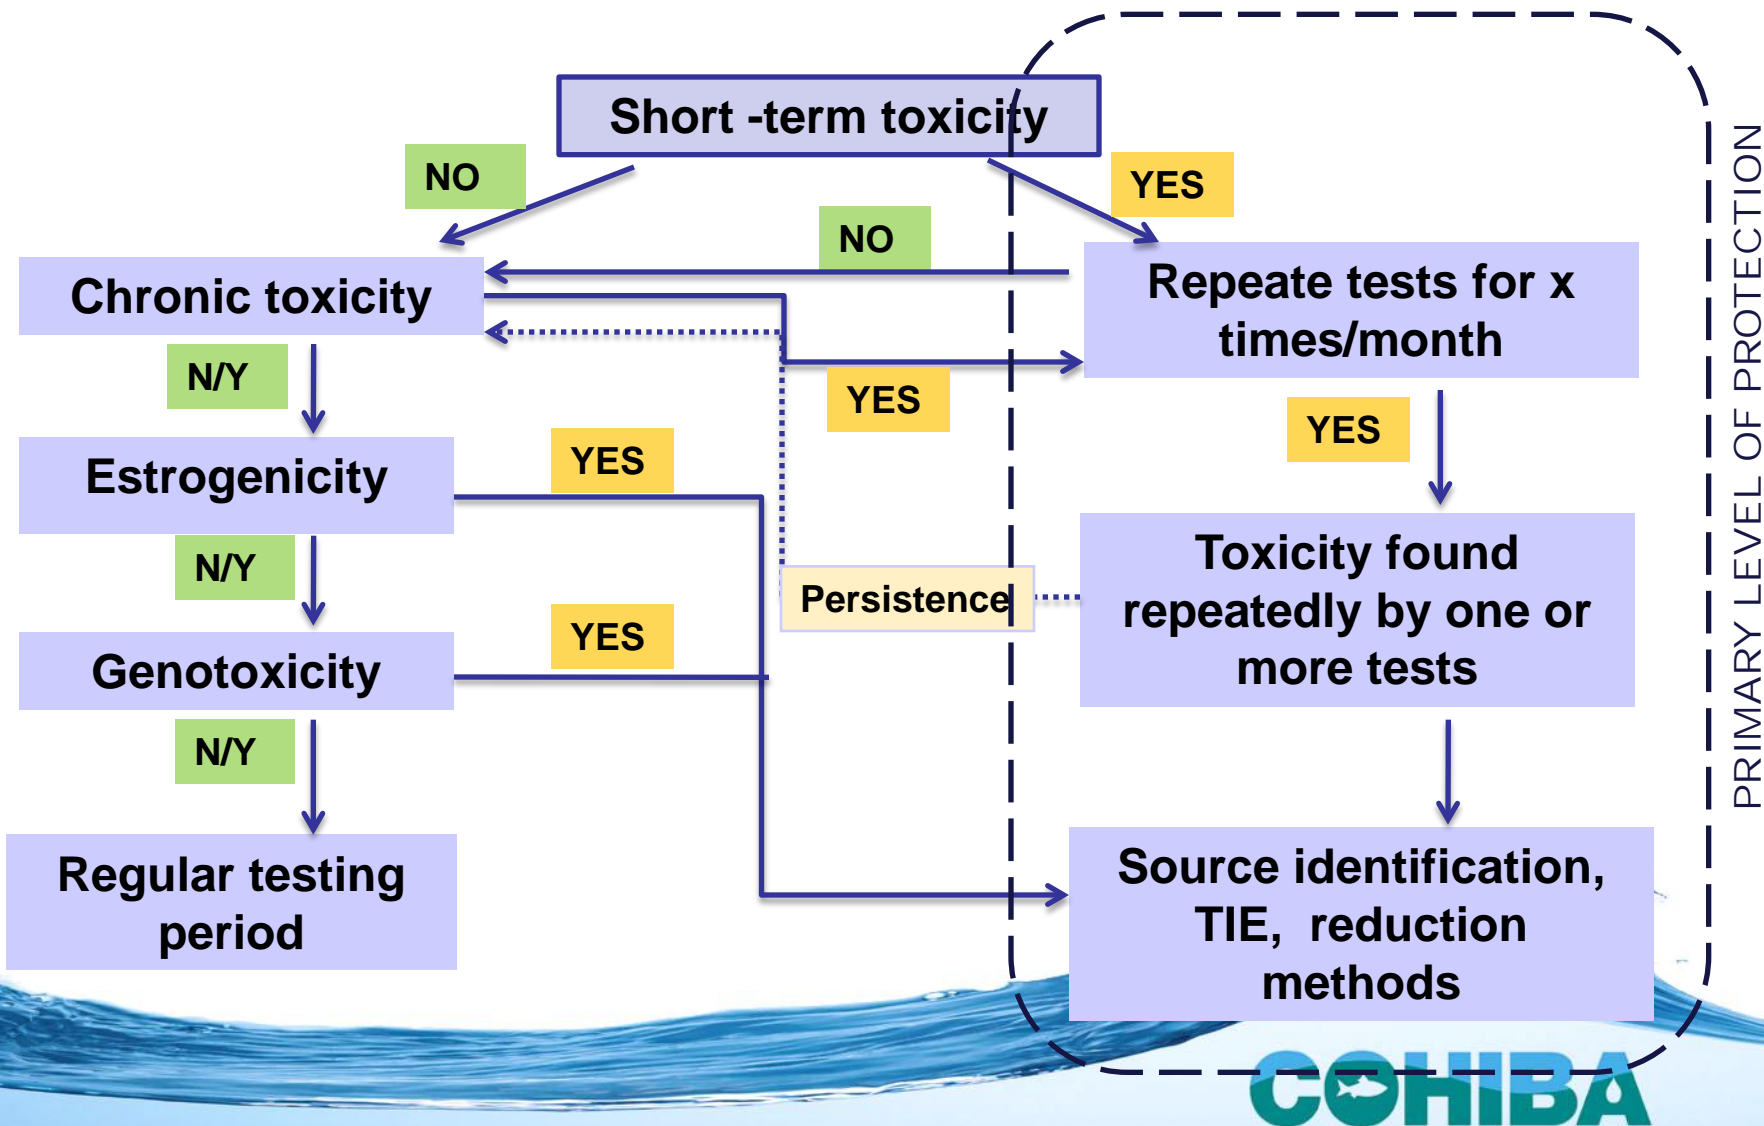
Short -term toxicity

NO

YES

NO

Chronic toxicity

Repeate tests for x times/month

N/Y

YES

YES

Estrogenicity

YES

Toxicity found repeatedly by one or more tests

N/Y

Persistence

YES

Genotoxicity

N/Y

Regular testing period

Source identification, TIE, reduction methods

PRIMARY LEVEL OF PROTECTION

COHIBA